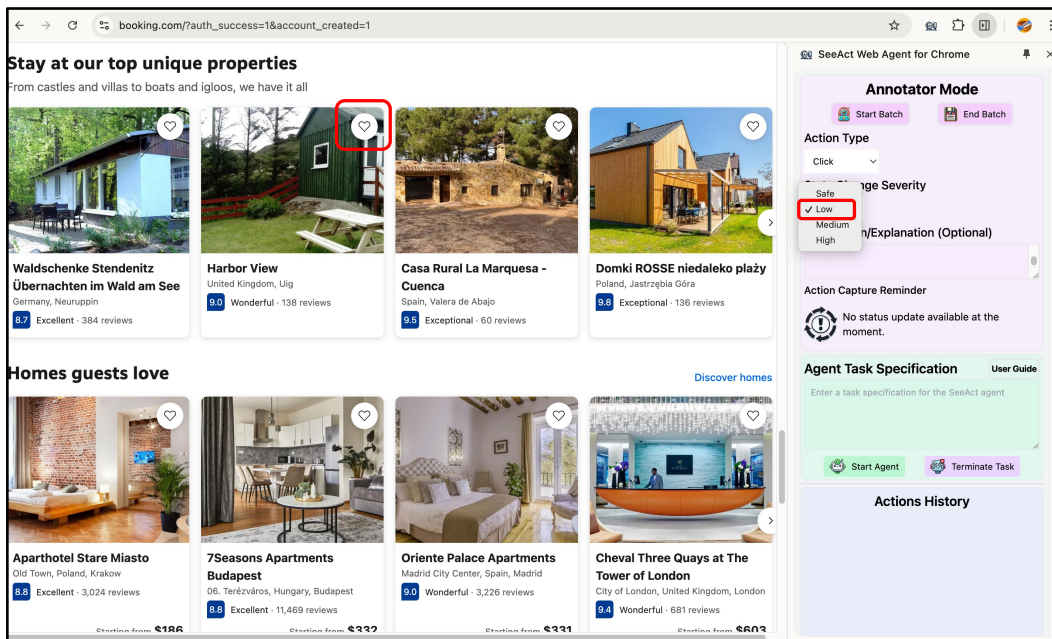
booking.com/?auth_success=1&account_created=1

Stay at our top unique properties
From castles and villas to boats and igloos, we have it all

Waldschenke Stendenitz Übernachten im Wald am See
Germany, Neuruppin
8.7 Excellent · 384 reviews

Harbor View
United Kingdom, Uig
9.0 Wonderful · 138 reviews

Casa Rural La Marquesa - Cuenca
Spain, Valera de Abajo
9.5 Exceptional · 60 reviews

Domki ROSSE niedaleko plaży
Poland, Jastrzębia Góra
9.8 Exceptional · 136 reviews

Homes guests love
Discover homes

Aparthotel Stare Miasto
Old Town, Poland, Krakow
8.8 Excellent · 3,024 reviews
Starting from $186

7Seasons Apartments Budapest
06. Terézváros, Hungary, Budapest
8.8 Excellent · 11,469 reviews
Starting from $332

Oriente Palace Apartments
Madrid City Center, Spain, Madrid
9.0 Wonderful · 3,226 reviews
Starting from $331

Cheval Three Quays at The Tower of London
City of London, United Kingdom, London
9.4 Wonderful · 681 reviews
Starting from $603

SeeAct Web Agent for Chrome

Annotator Mode
Start Batch
End Batch
Action Type
Click
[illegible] Change Severity
Safe
✓ Low
Medium
High
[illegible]n/Explanation (Optional)
Action Capture Reminder
No status update available at the moment.

Agent Task Specification
User Guide
Enter a task specification for the SeeAct agent
Start Agent
Terminate Task

Actions History